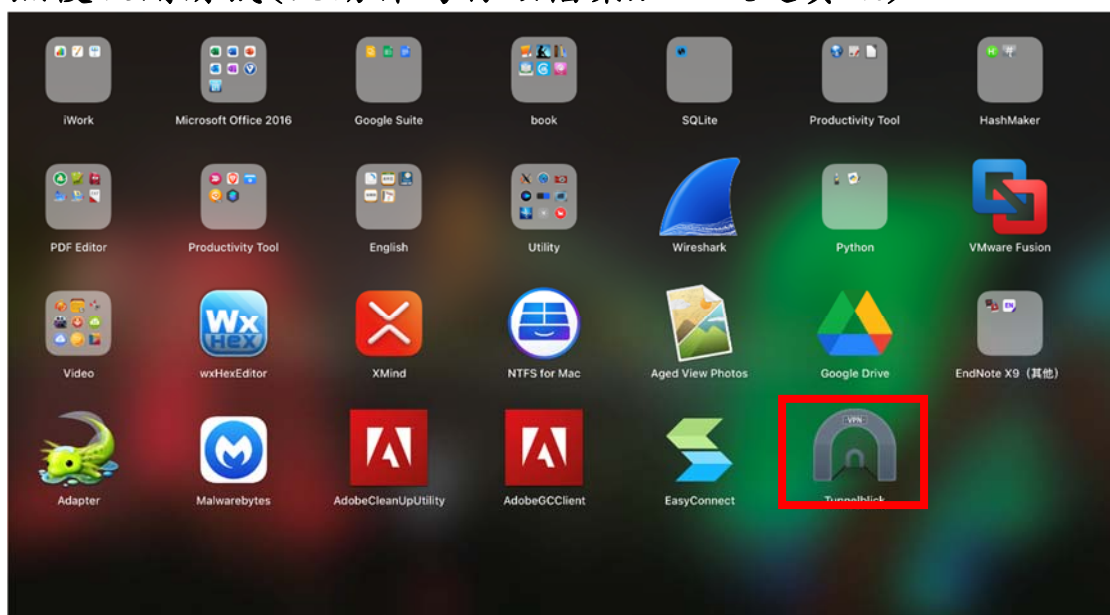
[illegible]

iWork
Microsoft Office 2016
Google Suite
book
SQLite
Productivity Tool
HashMaker

PDF Editor
Productivity Tool
English
Utility
Wireshark
Python
VMware Fusion

Wx HEX
Video
wxHexEditor
XMind
NTFS for Mac
Aged View Photos
Google Drive
EndNote X9（其他）

Adapter
Malwarebytes
AdobeCleanUpUtility
AdobeGCClient
EasyConnect
VPN
Tunnelblick